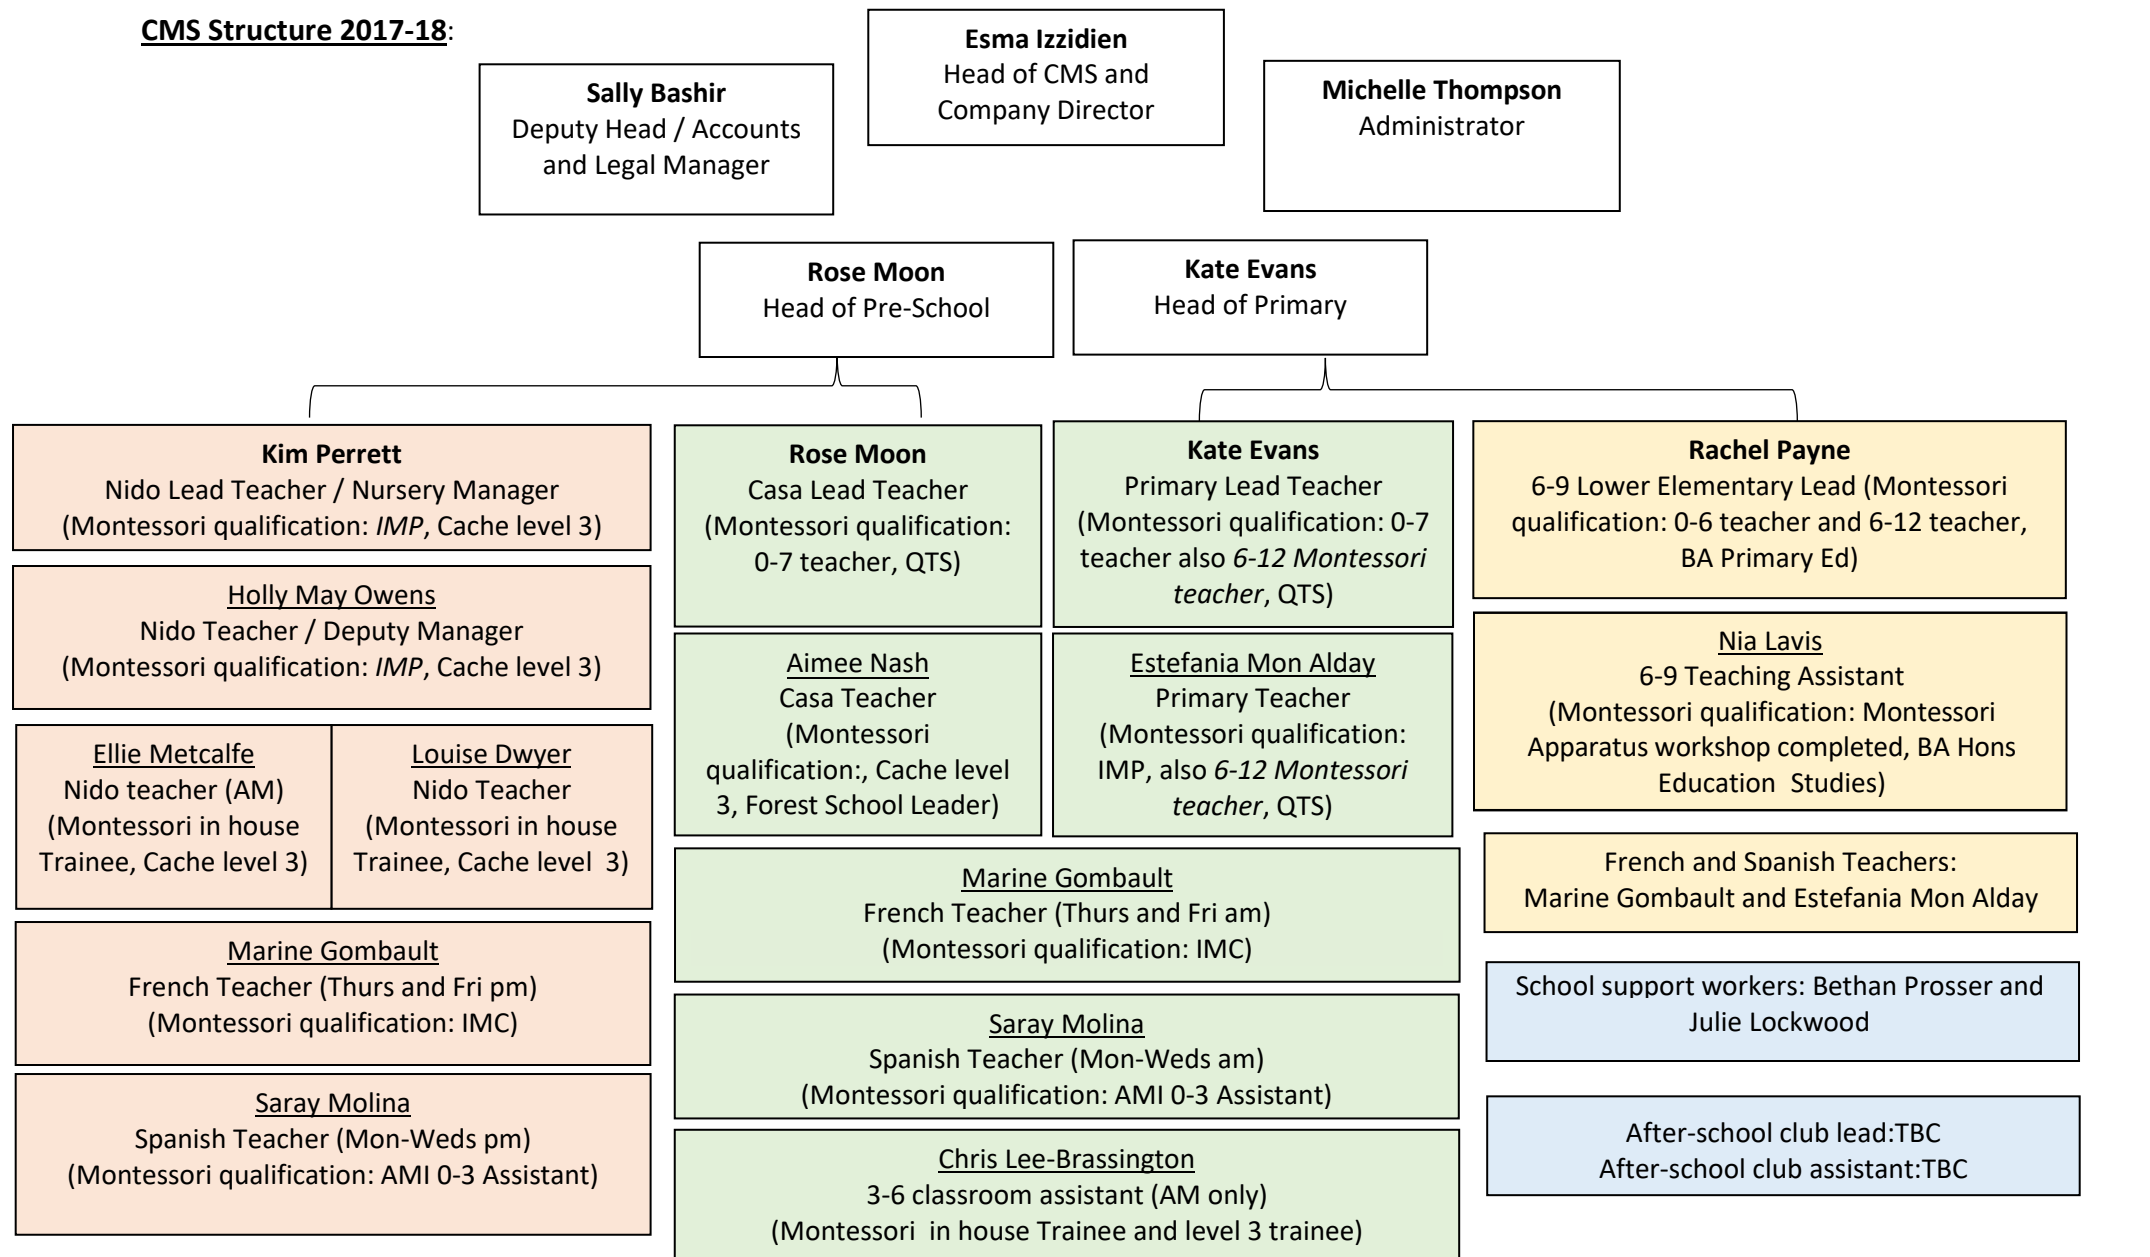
CMS Structure 2017-18:

Esma Izzidien
Head of CMS and Company Director

Sally Bashir
Deputy Head / Accounts and Legal Manager

Michelle Thompson
Administrator

Rose Moon
Head of Pre-School

Kate Evans
Head of Primary

Kim Perrett
Nido Lead Teacher / Nursery Manager
(Montessori qualification: IMP, Cache level 3)

Holly May Owens
Nido Teacher / Deputy Manager
(Montessori qualification: IMP, Cache level 3)

Ellie Metcalfe
Nido teacher (AM)
(Montessori in house Trainee, Cache level 3)

Louise Dwyer
Nido Teacher
(Montessori in house Trainee, Cache level 3)

Marine Gombault
French Teacher (Thurs and Fri pm)
(Montessori qualification: IMC)

Saray Molina
Spanish Teacher (Mon-Weds pm)
(Montessori qualification: AMI 0-3 Assistant)

Rose Moon
Casa Lead Teacher
(Montessori qualification: 0-7 teacher, QTS)

Aimee Nash
Casa Teacher
(Montessori qualification:, Cache level 3, Forest School Leader)

Kate Evans
Primary Lead Teacher
(Montessori qualification: 0-7 teacher also 6-12 Montessori teacher, QTS)

Estefania Mon Alday
Primary Teacher
(Montessori qualification: IMP, also 6-12 Montessori teacher, QTS)

Marine Gombault
French Teacher (Thurs and Fri am)
(Montessori qualification: IMC)

Saray Molina
Spanish Teacher (Mon-Weds am)
(Montessori qualification: AMI 0-3 Assistant)

Chris Lee-Brassington
3-6 classroom assistant (AM only)
(Montessori in house Trainee and level 3 trainee)

Rachel Payne
6-9 Lower Elementary Lead (Montessori qualification: 0-6 teacher and 6-12 teacher, BA Primary Ed)

Nia Lavis
6-9 Teaching Assistant
(Montessori qualification: Montessori Apparatus workshop completed, BA Hons Education Studies)

French and Spanish Teachers:
Marine Gombault and Estefania Mon Alday

School support workers: Bethan Prosser and Julie Lockwood

After-school club lead:TBC
After-school club assistant:TBC